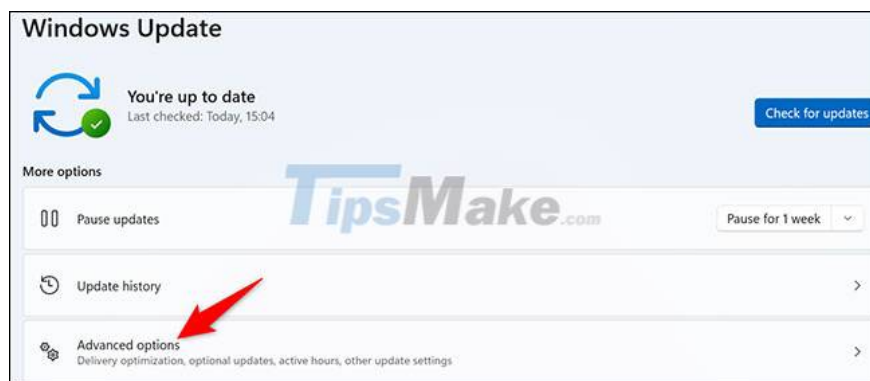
Windows Update

You're up to date
Last checked: Today, 15:04

Check for updates

More options

TipsMake.com

Pause updates

Pause for 1 week

Update history

Advanced options
Delivery optimization, optional updates, active hours, other update settings